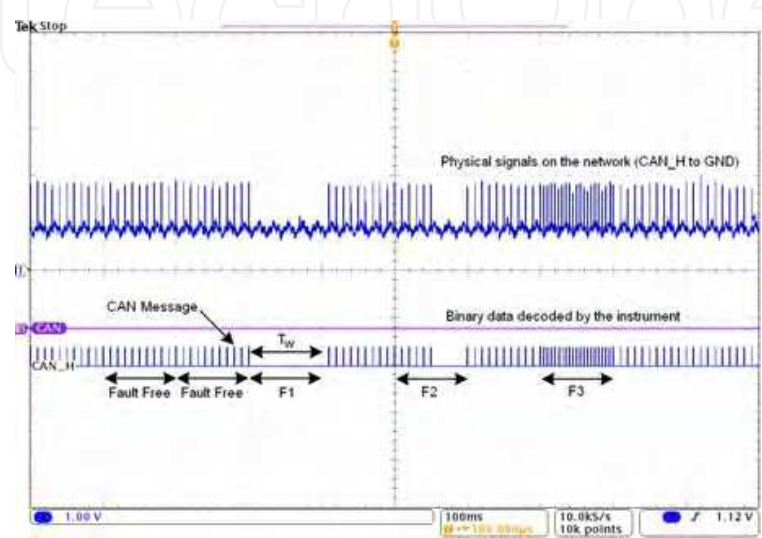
Tek Stop

Physical signals on the network (CAN_H to GND)

CAN

CAN Message

Binary data decoded by the instrument

$T_W$

CAN_H

Fault Free Fault Free F1 F2 F3

1.00 V

100ms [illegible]

10.0kS/s 10k points

1.12 V